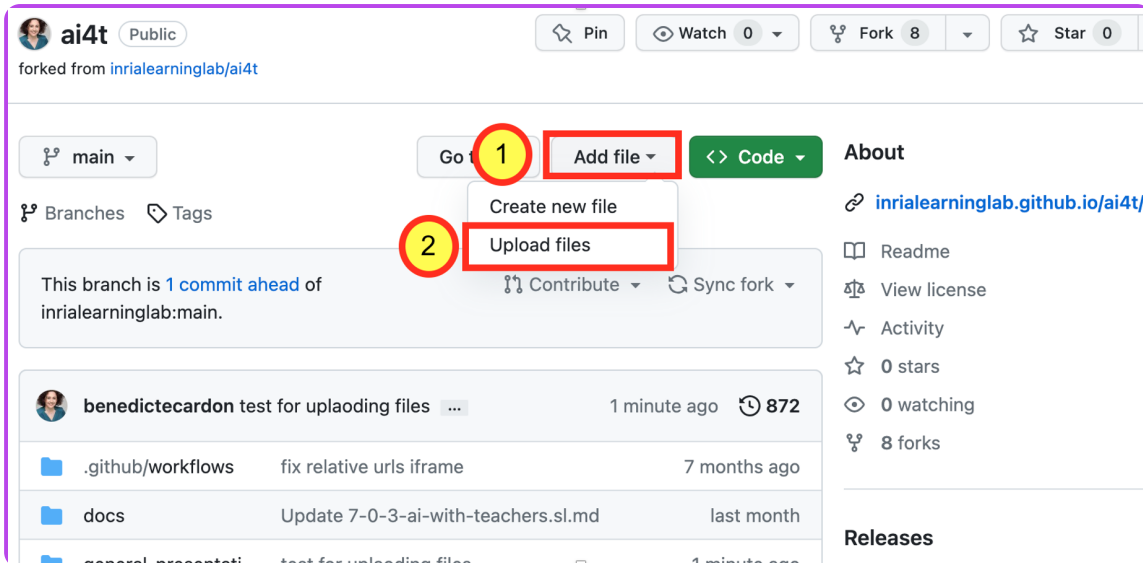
ai4t Public

forked from inrialearninglab/ai4t

Pin
Watch 0
Fork 8
Star 0

main
Go t
1
Add file
Code

Branches
Tags

Create new file
2
Upload files

This branch is 1 commit ahead of inrialearninglab:main.

Contribute
Sync fork

benedictecardon test for uplaoding files ...
1 minute ago
872

| | | |
|---|---|---|
| .github/workflows | fix relative urls iframe | 7 months ago |
| docs | Update 7-0-3-ai-with-teachers.sl.md | last month |
| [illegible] | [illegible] | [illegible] |

About

inrialearninglab.github.io/ai4t/

Readme
View license
Activity
0 stars
0 watching
8 forks

Releases